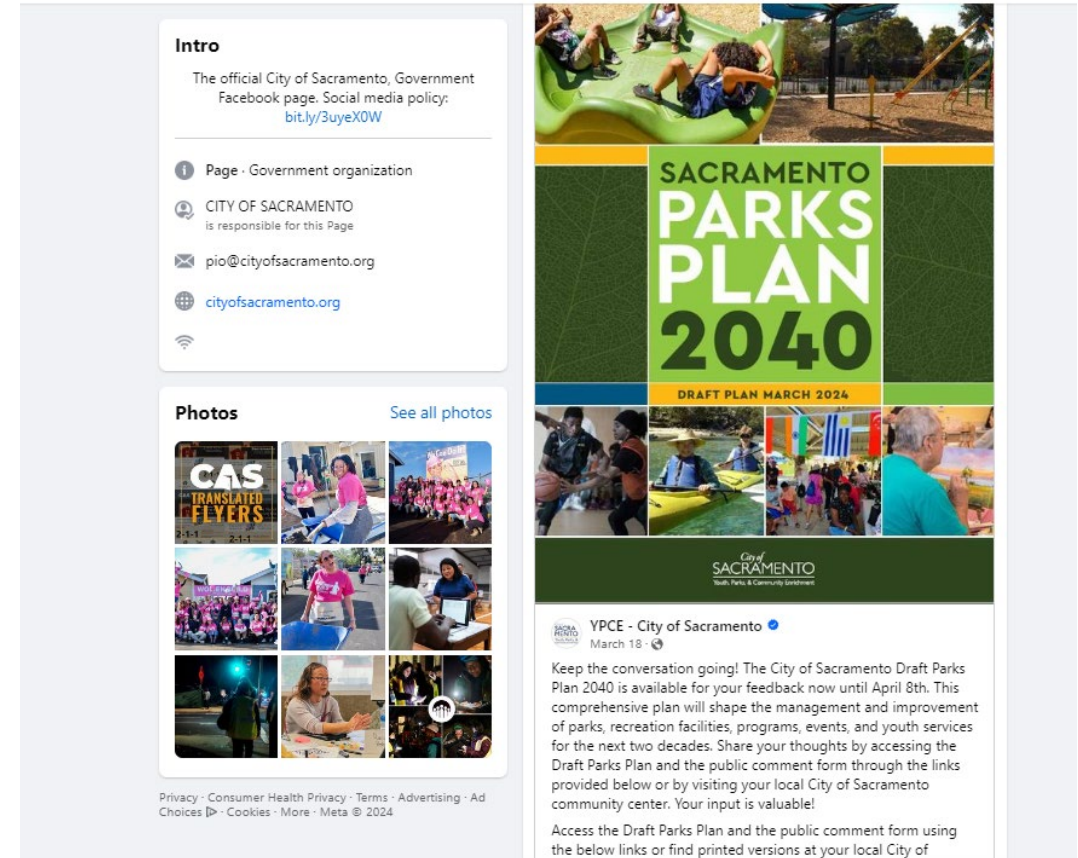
Intro

The official City of Sacramento, Government Facebook page. Social media policy: bit.ly/3uyeX0W

Page · Government organization

CITY OF SACRAMENTO
is responsible for this Page

pio@cityofsacramento.org

cityofsacramento.org

Photos

See all photos

CAS TRANSLATED FLYERS

2-1-1

Privacy · Consumer Health Privacy · Terms · Advertising · Ad Choices · Cookies · More · Meta © 2024

SACRAMENTO PARKS PLAN 2040

DRAFT PLAN MARCH 2024

City of SACRAMENTO
Youth, Parks, & Community Enrichment

YPCE - City of Sacramento
March 18 ·

Keep the conversation going! The City of Sacramento Draft Parks Plan 2040 is available for your feedback now until April 8th. This comprehensive plan will shape the management and improvement of parks, recreation facilities, programs, events, and youth services for the next two decades. Share your thoughts by accessing the Draft Parks Plan and the public comment form through the links provided below or by visiting your local City of Sacramento community center. Your input is valuable!

Access the Draft Parks Plan and the public comment form using the below links or find printed versions at your local City of